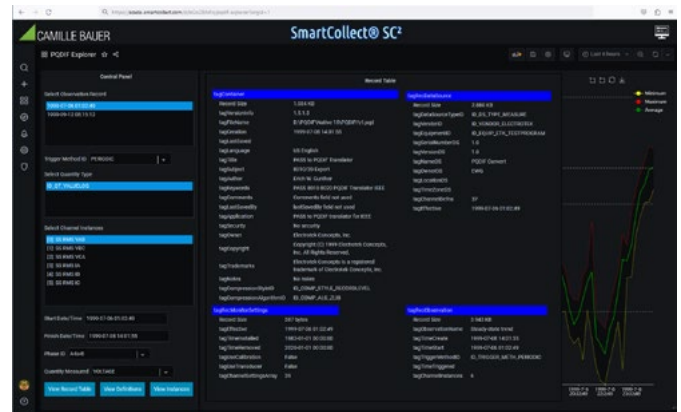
CAMILLE BAUER

SmartCollect® SC²

PQDIF Explorer

Control Panel

Select Observation Record

Trigger Method ID PERIODIC

Select Quantity Type

Select Channel Instances

Start Date/Time

Finish Date/Time

Phase ID

Quantity Measured VOLTAGE

View Record Table

View Definitions

View Instances

Record Table

tagContainer

tagRecDataSource

tagMonitorSettings

tagRecObservation

Record Size

Minimum

Maximum

Average